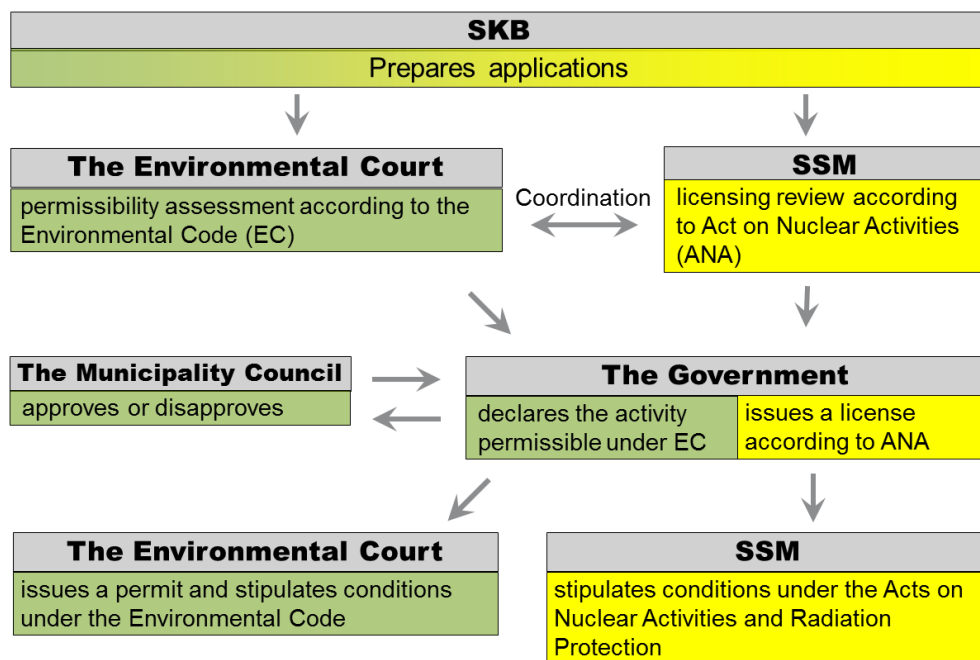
SKB

Prepares applications

The Environmental Court

permissibility assessment according to the Environmental Code (EC)

Coordination

SSM

licensing review according to Act on Nuclear Activities (ANA)

The Municipality Council

approves or disapproves

The Government

declares the activity permissible under EC

issues a license according to ANA

The Environmental Court

issues a permit and stipulates conditions under the Environmental Code

SSM

stipulates conditions under the Acts on Nuclear Activities and Radiation Protection